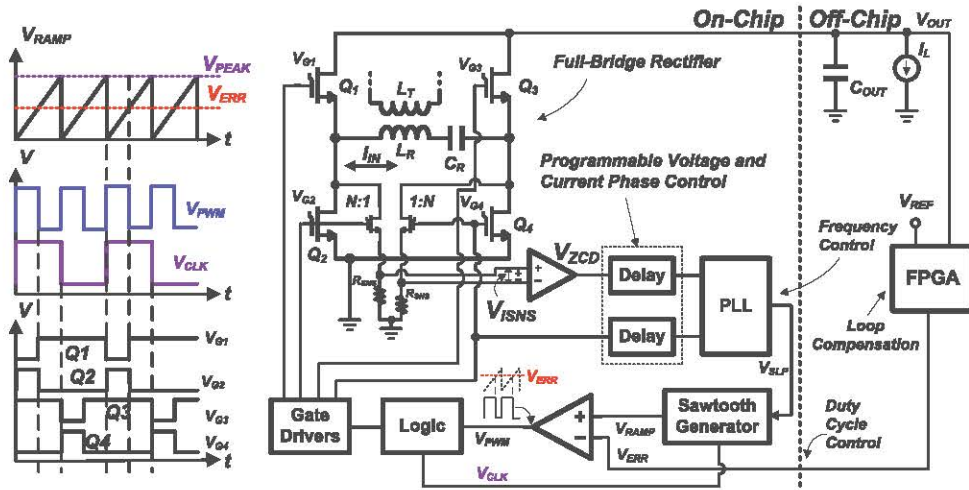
$V_{RAMP}$
$V_{PEAK}$
$V_{ERR}$
t
V
$V_{PWM}$
$V_{CLK}$
t
V
$V_{G1}$
Q1
Q2
$V_{G2}$
Q3
$V_{G3}$
Q4
$V_{G4}$
t

On-Chip
Off-Chip
$V_{OUT}$
$V_{G1}$
$Q_1$
$L_T$
$V_{G3}$
$Q_3$
Full-Bridge Rectifier
$C_{OUT}$
$I_L$
$L_R$
$C_R$
$I_{IN}$
Programmable Voltage and Current Phase Control
$V_{G2}$
N:1
1:N
$V_{G4}$
$Q_4$
$V_{REF}$
$Q_2$
$V_{ZCD}$
Frequency Control
$R_{SNS}$
$R_{SNS}$
Delay
PLL
FPGA
$V_{ISNS}$
Delay
Loop Compensation
$V_{SLP}$
$V_{ERR}$
Gate Drivers
Logic
$V_{PWM}$
$V_{RAMP}$
$V_{ERR}$
Sawtooth Generator
Duty Cycle Control
$V_{CLK}$